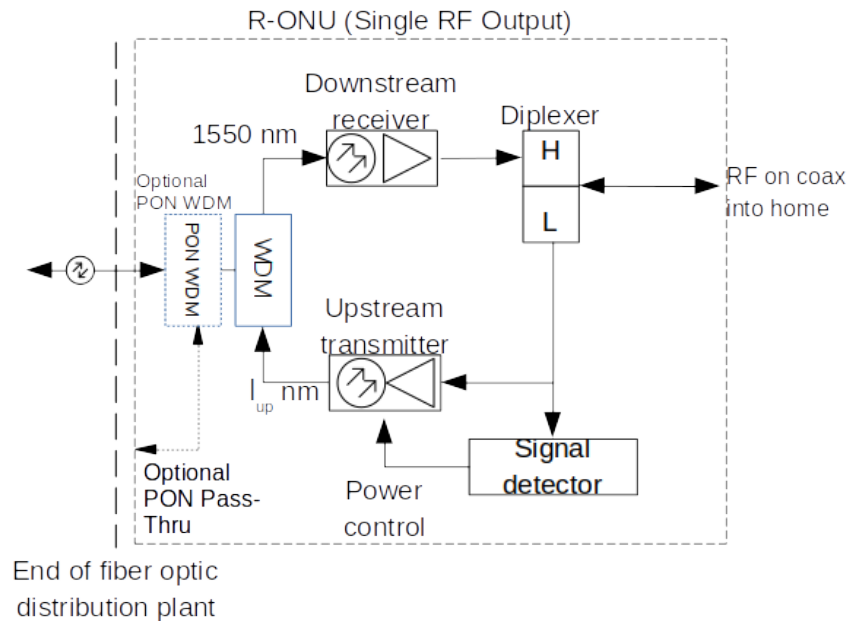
R-ONU (Single RF Output)

Downstream receiver

1550 nm

Diplexer

H

L

RF on coax into home

Optional PON WDM

PON WDM

WDM

Upstream transmitter

$l_{up}$ nm

Signal detector

Power control

Optional PON Pass-Thru

End of fiber optic distribution plant